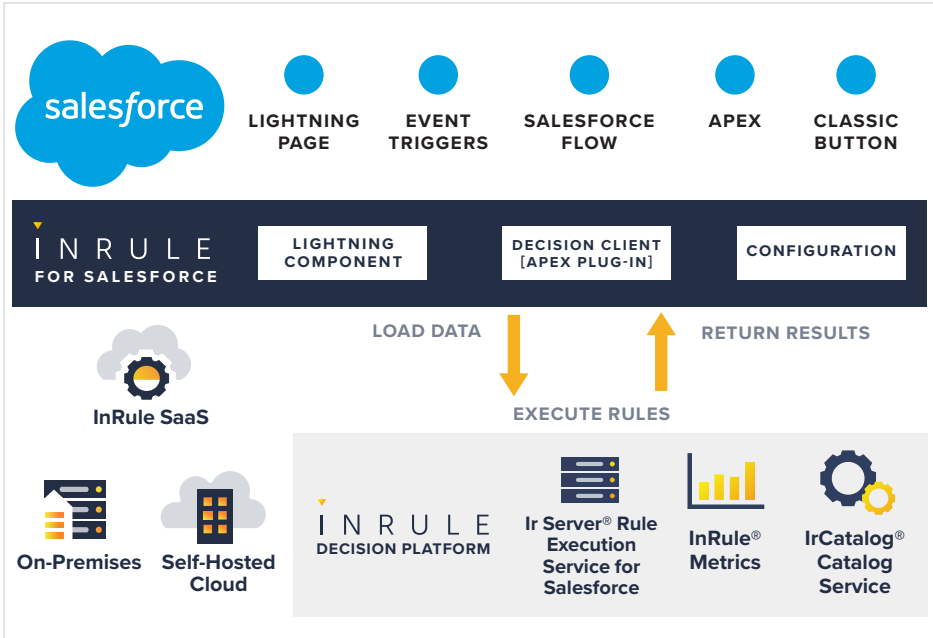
salesforce

LIGHTNING PAGE

EVENT TRIGGERS

SALESFORCE FLOW

APEX

CLASSIC BUTTON

INRULE FOR SALESFORCE

LIGHTNING COMPONENT

DECISION CLIENT [APEX PLUG-IN]

CONFIGURATION

LOAD DATA

RETURN RESULTS

InRule SaaS

EXECUTE RULES

On-Premises

Self-Hosted Cloud

INRULE DECISION PLATFORM

Ir Server® Rule Execution Service for Salesforce

InRule® Metrics

IrCatalog® Catalog Service